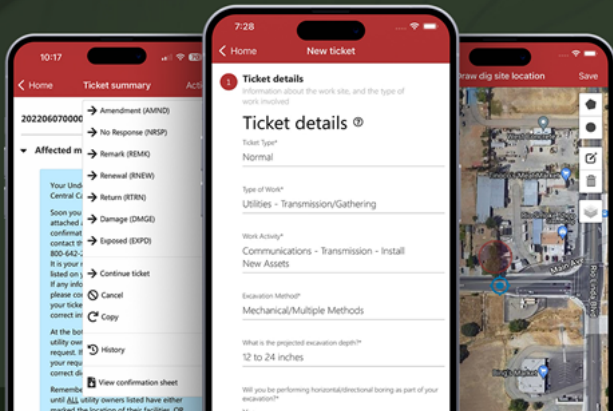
10:17

Home Ticket summary Acti

202206070000

Affected m

Your Und Central C

Soon you attached confirmat contact th 800-642- It is your listed on If any info please co change y correct in

At the bo utility ow request. If you requ correct di

Remembe until ALL utility owners listed have either marked the location of their facilities, OR

Amendment (AMND)

No Response (NRSP)

Remark (REMK)

Renewal (RNEW)

Return (RTRN)

Damage (DMGE)

Exposed (EXPD)

Continue ticket

Cancel

Copy

History

View confirmation sheet

7:28

Home New ticket

1 Ticket details

Information about the work site, and the type of work involved

Ticket details

Ticket Type*

Normal

Type of Work*

Utilities - Transmission/Gathering

Work Activity*

Communications - Transmission - Install New Assets

Excavation Method*

Mechanical/Multiple Methods

What is the projected excavation depth?*

12 to 24 inches

Will you be performing horizontal/directional boring as part of your excavation?*

Draw dig site location Save

Main Ave